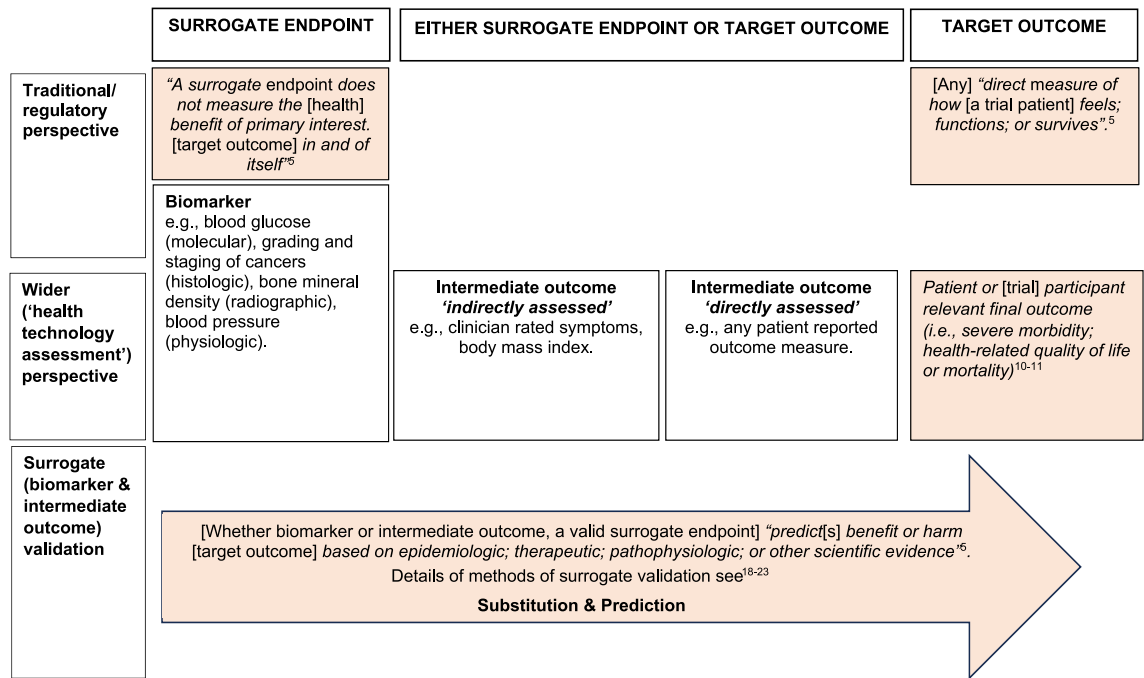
SURROGATE ENDPOINT

EITHER SURROGATE ENDPOINT OR TARGET OUTCOME

TARGET OUTCOME

Traditional/ regulatory perspective

"A surrogate endpoint does not measure the [health] benefit of primary interest. [target outcome] in and of itself"$^{5}$

[Any] "direct measure of how [a trial patient] feels; functions; or survives".$^{5}$

Biomarker
e.g., blood glucose (molecular), grading and staging of cancers (histologic), bone mineral density (radiographic), blood pressure (physiologic).

Wider ('health technology assessment') perspective

Intermediate outcome 'indirectly assessed'
e.g., clinician rated symptoms, body mass index.

Intermediate outcome 'directly assessed'
e.g., any patient reported outcome measure.

Patient or [trial] participant relevant final outcome (i.e., severe morbidity; health-related quality of life or mortality)$^{10-11}$

Surrogate (biomarker & intermediate outcome) validation

[Whether biomarker or intermediate outcome, a valid surrogate endpoint] "predict[s] benefit or harm [target outcome] based on epidemiologic; therapeutic; pathophysiologic; or other scientific evidence"$^{5}$.
Details of methods of surrogate validation see$^{18-23}$

Substitution & Prediction